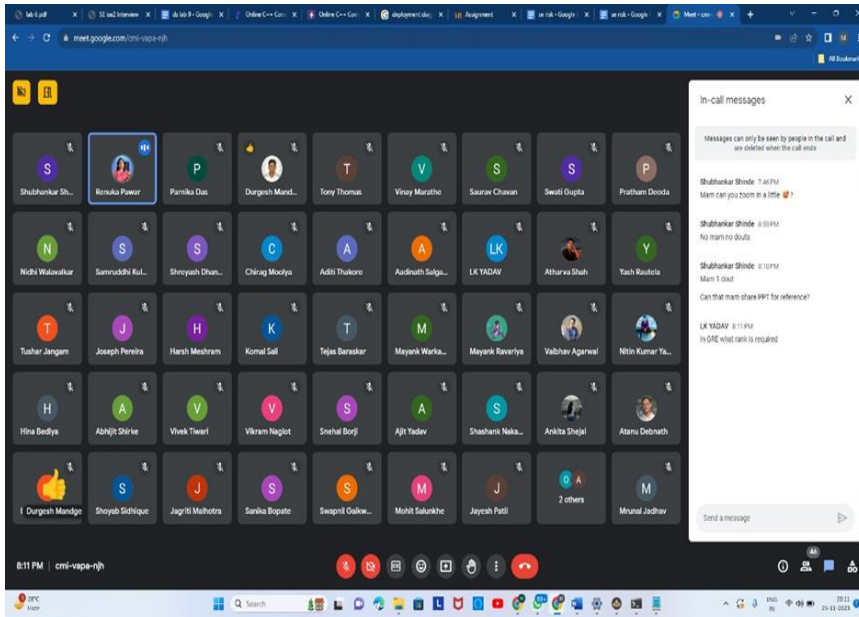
lab 6.pdf | SE sea2 Interview | ds lab 9 - Google | Online C++ Com | Online C++ Com | deployment diag | Assignment | se risk - Google | se risk - Google | Meet - cmi-

meet.google.com/cmi-vapa-njh

All Bookmarks

In-call messages

Messages can only be seen by people in the call and are deleted when the call ends

Shubhankar Shinde 7:46 PM
Mam can you zoom in a little ?

Shubhankar Shinde 8:03 PM
No mam no douts

Shubhankar Shinde 8:10 PM
Mam 1 dout

Can that mam share PPT for reference?

LK YADAV 8:11 PM
In GRE what rank is required

Send a message

S Shubhankar Sh...
Renuka Pawar
P Parnika Das
Durgesh Mand...
T Tony Thomas
V Vinay Marathe
S Saurav Chavan
S Swati Gupta
P Pratham Dooda
N Nidhi Walavalkar
S Samruddhi Kul...
S Shreyash Dhan...
C Chirag Moolya
A Aditi Thakore
A Aadinath Salga...
LK LK YADAV
Atharva Shah
Y Yash Rautela
T Tushar Jangam
J Joseph Pereira
H Harsh Meshram
K Komal Sali
T Tejas Baraskar
M Mayank Warka...
Mayank Ravariya
Vaibhav Agarwal
Nitin Kumar Ya...
H Hina Bediya
A Abhijit Shirke
V Vivek Tiwari
V Vikram Naglot
S Snehal Borji
A Ajit Yadav
S Shashank Naka...
Ankita Shejal
Atanu Debnath
Durgesh Mandge
S Shoyab Sidhique
J Jagriti Malhotra
S Sanika Bopate
S Swapnil Gaikw...
M Mohit Salunkhe
J Jayesh Patil
O A 2 others
M Mrunal Jadhav

8:11 PM | cmi-vapa-njh

44

28°C Haze

Search

ENG IN 20:11 25-11-2023